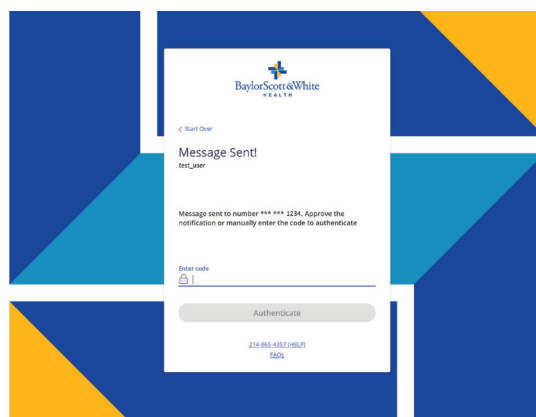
BaylorScott&White
HEALTH

< Start Over

Message Sent!
test_user

Message sent to number *** *** 1234. Approve the notification or manually enter the code to authenticate

Enter code

Authenticate

214-865-4357 (HELP)
FAQs